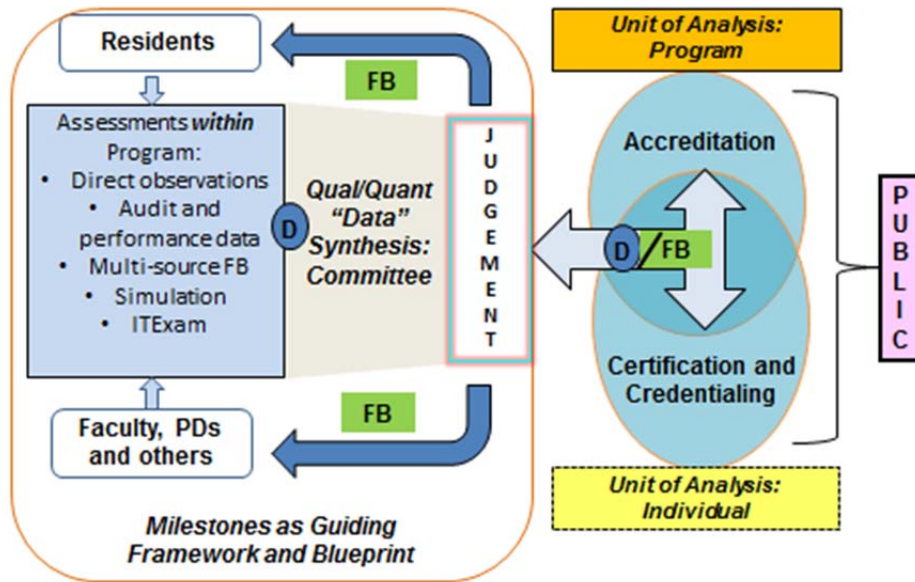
Residents

FB

Assessments *within* Program:
- Direct observations
- Audit and performance data
- Multi-source FB
- Simulation
- ITExam

D

*Qual/Quant "Data" Synthesis: Committee*

J U D G E M E N T

Faculty, PDs and others

FB

*Milestones as Guiding Framework and Blueprint*

*Unit of Analysis: Program*

Accreditation

D / FB

Certification and Credentialing

*Unit of Analysis: Individual*

P U B L I C